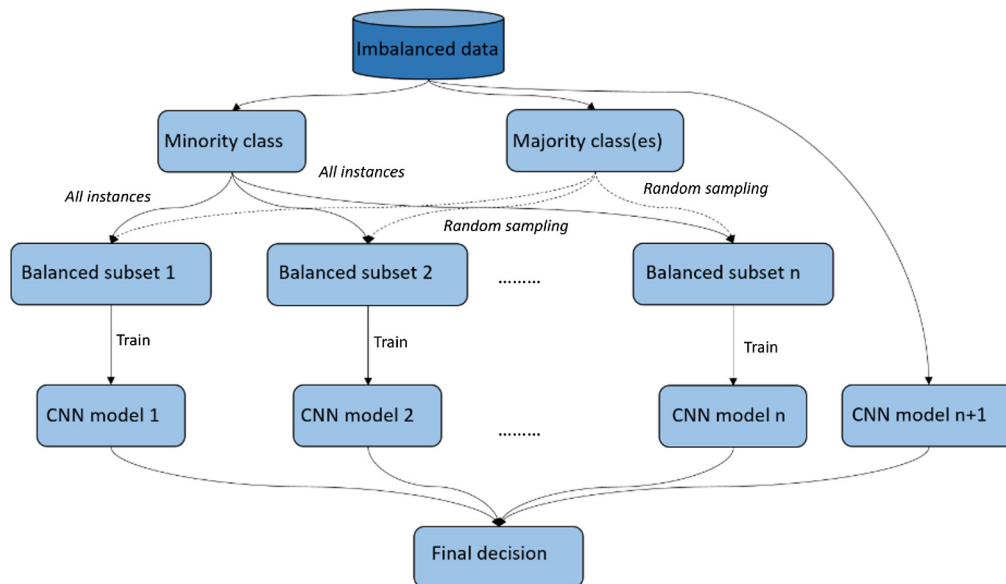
Imbalanced data

Minority class

Majority class(es)

All instances

All instances

Random sampling

Random sampling

Balanced subset 1

Balanced subset 2

........

Balanced subset n

Train

Train

Train

CNN model 1

CNN model 2

........

CNN model n

CNN model n+1

Final decision